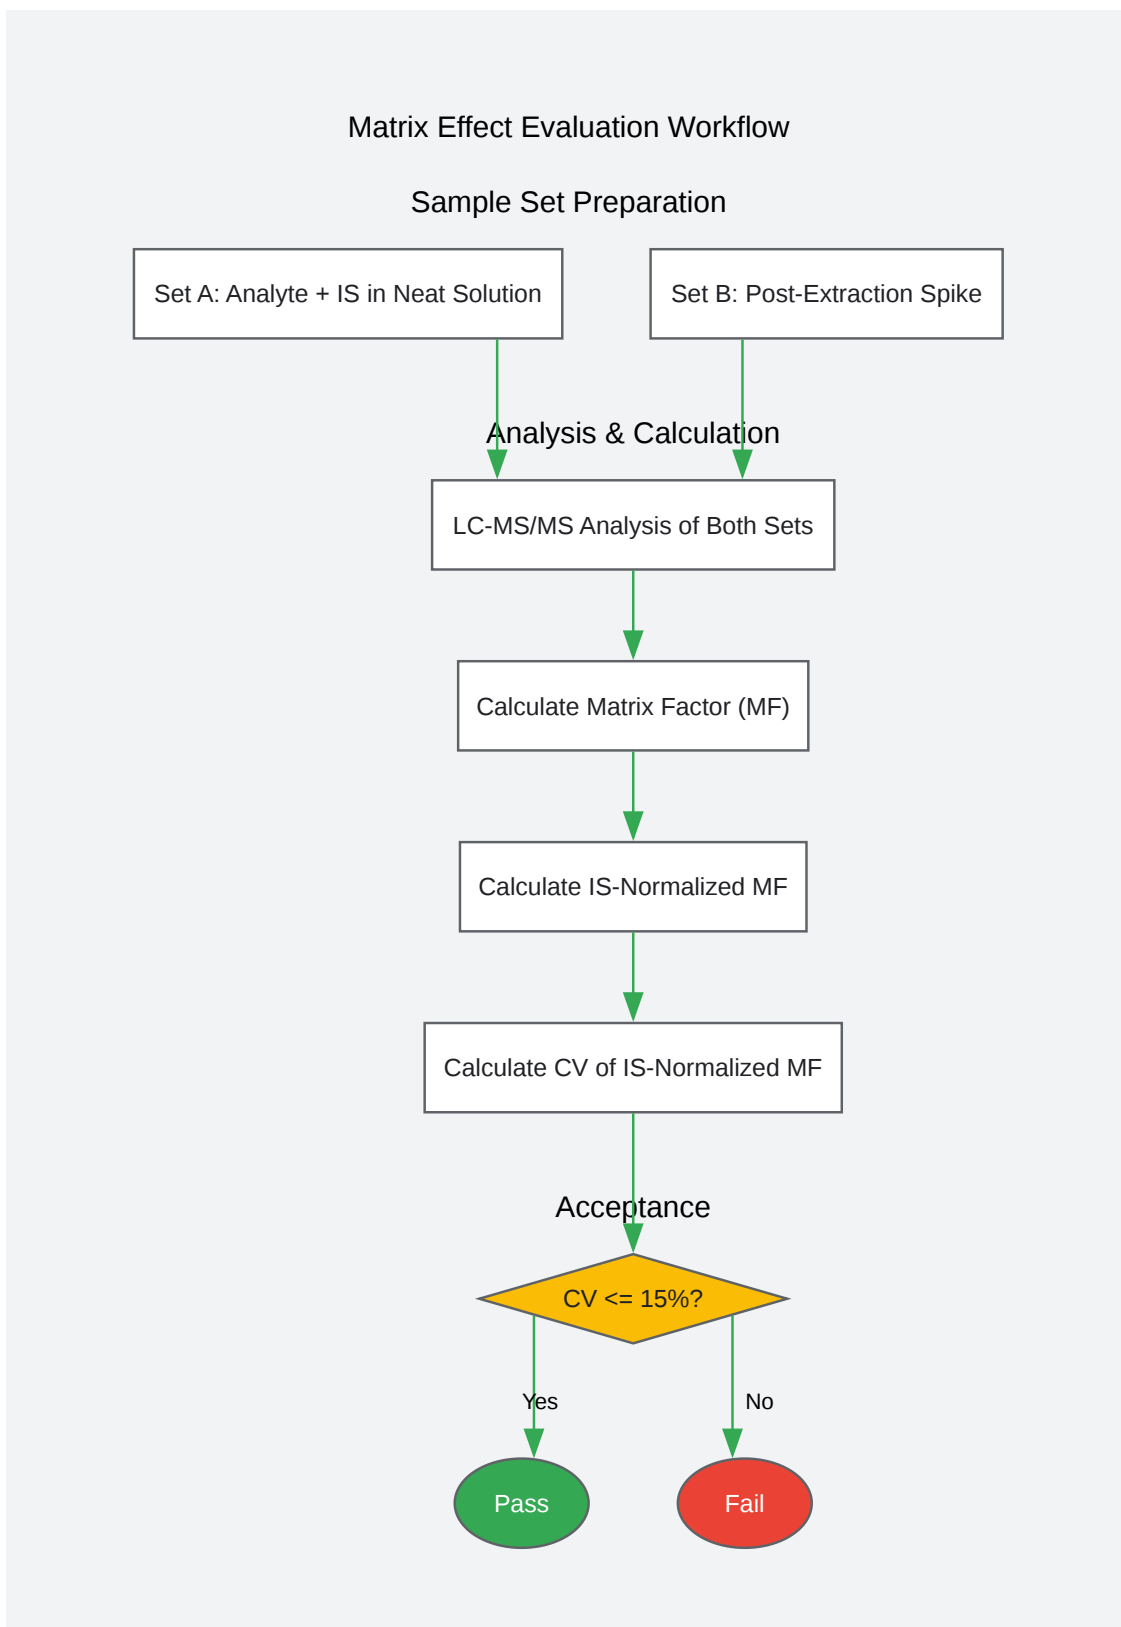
Matrix Effect Evaluation Workflow

Sample Set Preparation

Set A: Analyte + IS in Neat Solution

Set B: Post-Extraction Spike

Analysis & Calculation

LC-MS/MS Analysis of Both Sets

Calculate Matrix Factor (MF)

Calculate IS-Normalized MF

Calculate CV of IS-Normalized MF

Acceptance

CV <= 15%?

Yes

No

Pass

Fail